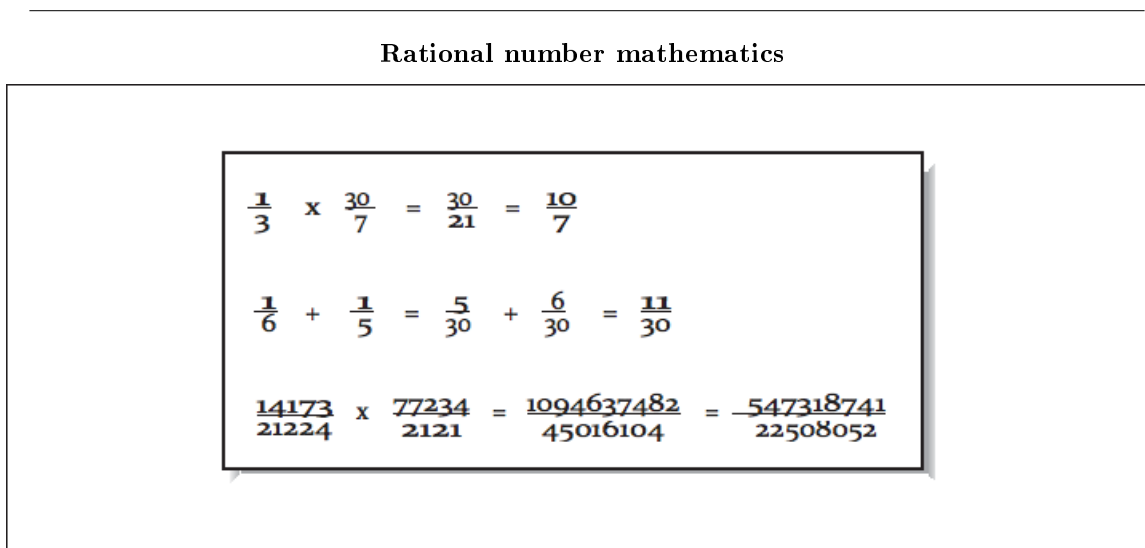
Rational number mathematics

$\frac{1}{3}$ x $\frac{30}{7}$ = $\frac{30}{21}$ = $\frac{10}{7}$

$\frac{1}{6}$ + $\frac{1}{5}$ = $\frac{5}{30}$ + $\frac{6}{30}$ = $\frac{11}{30}$

$\frac{14173}{21224}$ x $\frac{77234}{2121}$ = $\frac{1094637482}{45016104}$ = $\frac{547318741}{22508052}$